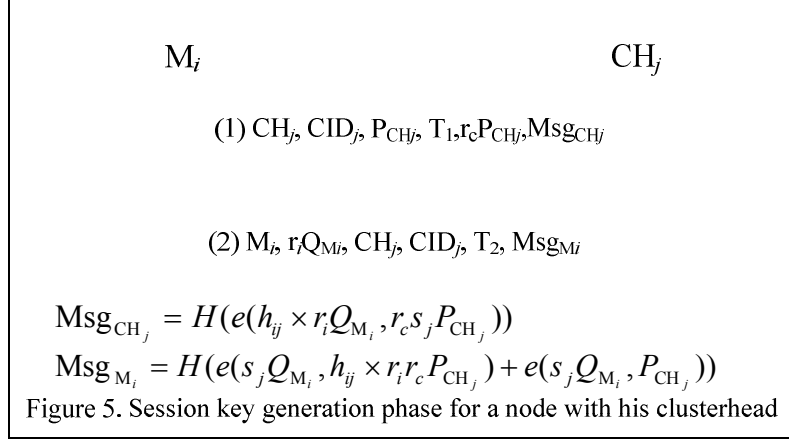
$M_i$ $CH_j$

(1) $CH_j$, $CID_j$, $P_{CHj}$, $T_1$,$r_cP_{CHj}$,$Msg_{CHj}$

(2) $M_i$, $r_iQ_{Mi}$, $CH_j$, $CID_j$, $T_2$, $Msg_{Mi}$

$Msg_{CH_j} = H(e(h_{ij} \times r_i Q_{M_i}, r_c s_j P_{CH_j}))$
$Msg_{M_i} = H(e(s_j Q_{M_i}, h_{ij} \times r_i r_c P_{CH_j}) + e(s_j Q_{M_i}, P_{CH_j}))$

Figure 5. Session key generation phase for a node with his clusterhead